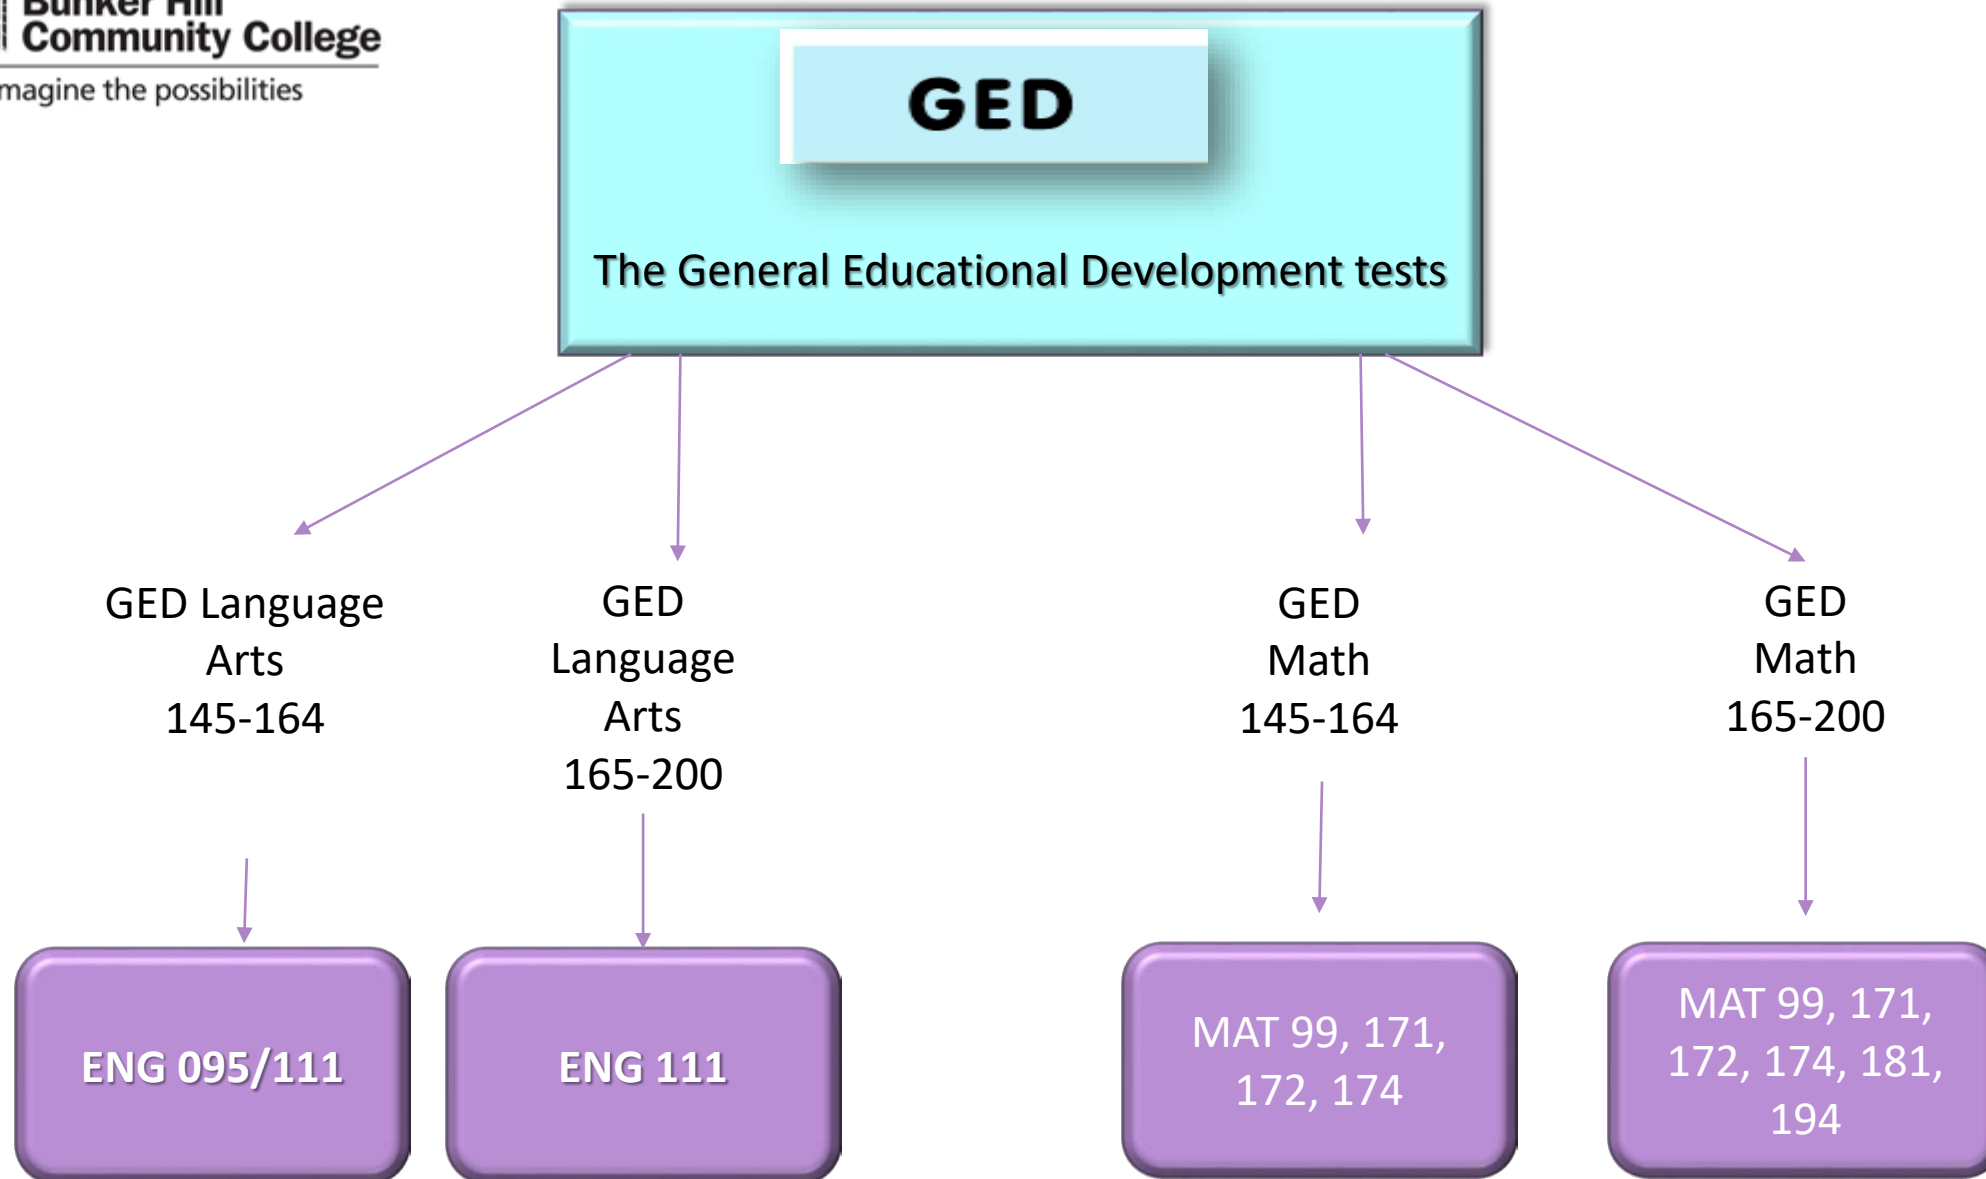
Bunker Hill Community College
magine the possibilities

GED

The General Educational Development tests

GED Language Arts 145-164

GED Language Arts 165-200

GED Math 145-164

GED Math 165-200

ENG 095/111

ENG 111

MAT 99, 171, 172, 174

MAT 99, 171, 172, 174, 181, 194